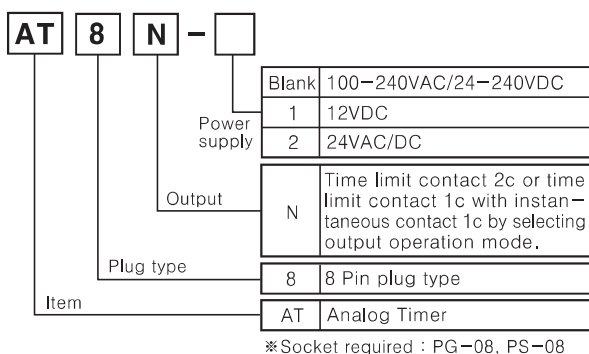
AT 8 N -

Power supply

| Blank | 100-240VAC/24-240VDC |
|---|---|
| 1 | 12VDC |
| 2 | 24VAC/DC |

Output

| N | Time limit contact 2c or time limit contact 1c with instantaneous contact 1c by selecting output operation mode. |
|---|---|

Plug type

| 8 | 8 Pin plug type |
|---|---|

Item

| AT | Analog Timer |
|---|---|

※Socket required : PG-08, PS-08